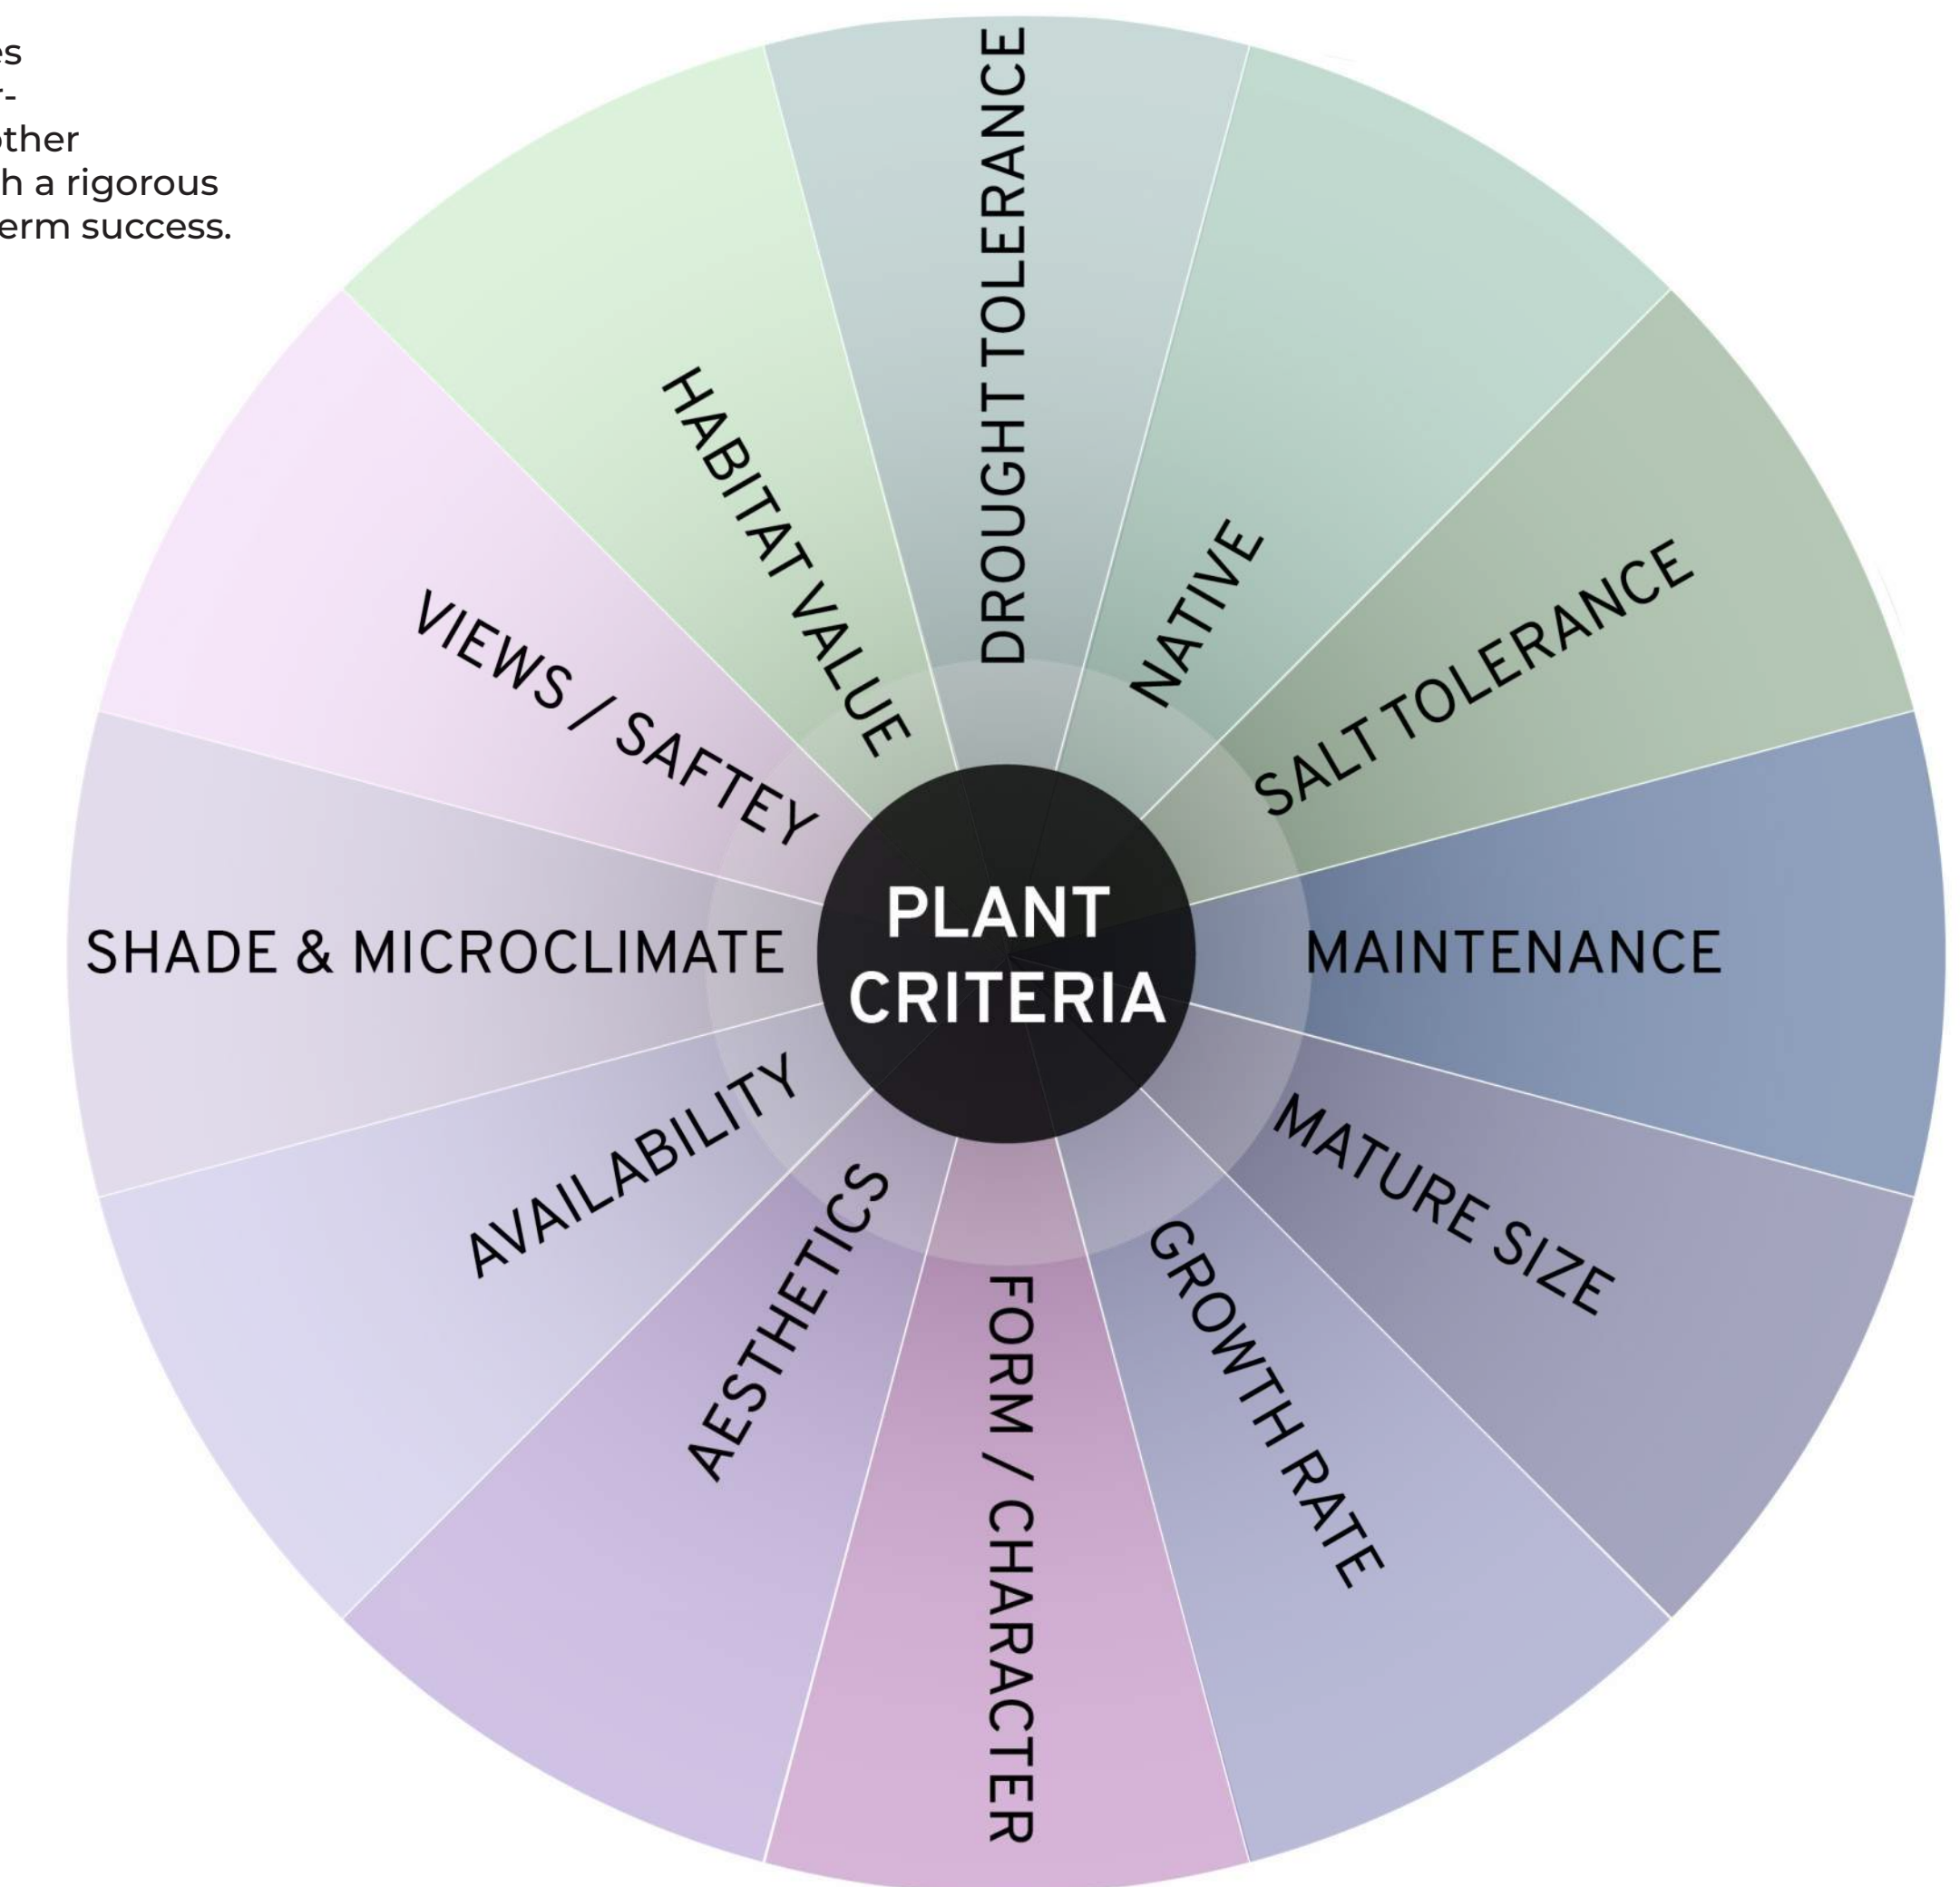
es
r-
other
h a rigorous
erm success.

PLANT CRITERIA

DROUGHT TOLERANCE

NATIVE

SALT TOLERANCE

MAINTENANCE

MATURE SIZE

GROWTH RATE

FORM / CHARACTER

AESTHETICS

AVAILABILITY

SHADE & MICROCLIMATE

VIEWS / SAFTEY

HABITAT VALUE